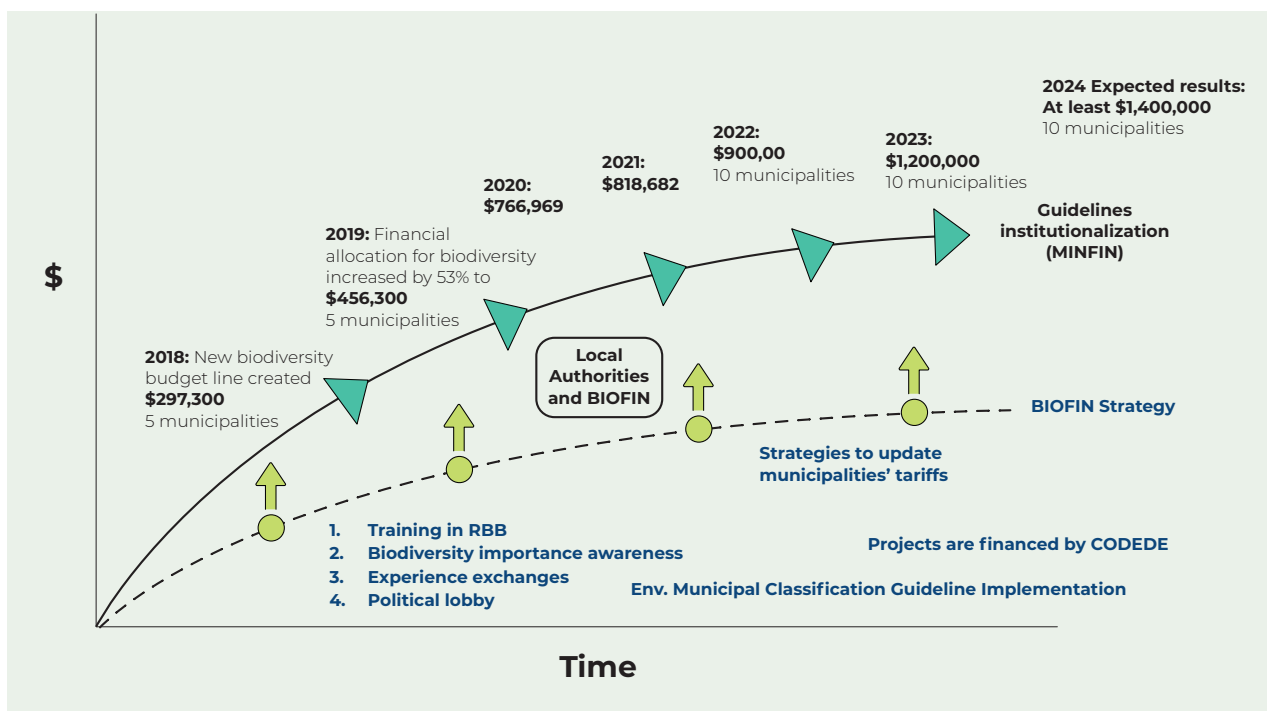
2024 Expected results:
At least $1,400,000
10 municipalities

2023:
$1,200,000
10 municipalities

2022:
$900,00
10 municipalities

2021:
$818,682

2020:
$766,969

2019: Financial allocation for biodiversity increased by 53% to
$456,300
5 municipalities

2018: New biodiversity budget line created
$297,300
5 municipalities

Guidelines institutionalization (MINFIN)

$

Local Authorities and BIOFIN

BIOFIN Strategy

Strategies to update municipalities' tariffs

1. Training in RBB
2. Biodiversity importance awareness
3. Experience exchanges
4. Political lobby

Projects are financed by CODEDE

Env. Municipal Classification Guideline Implementation

Time